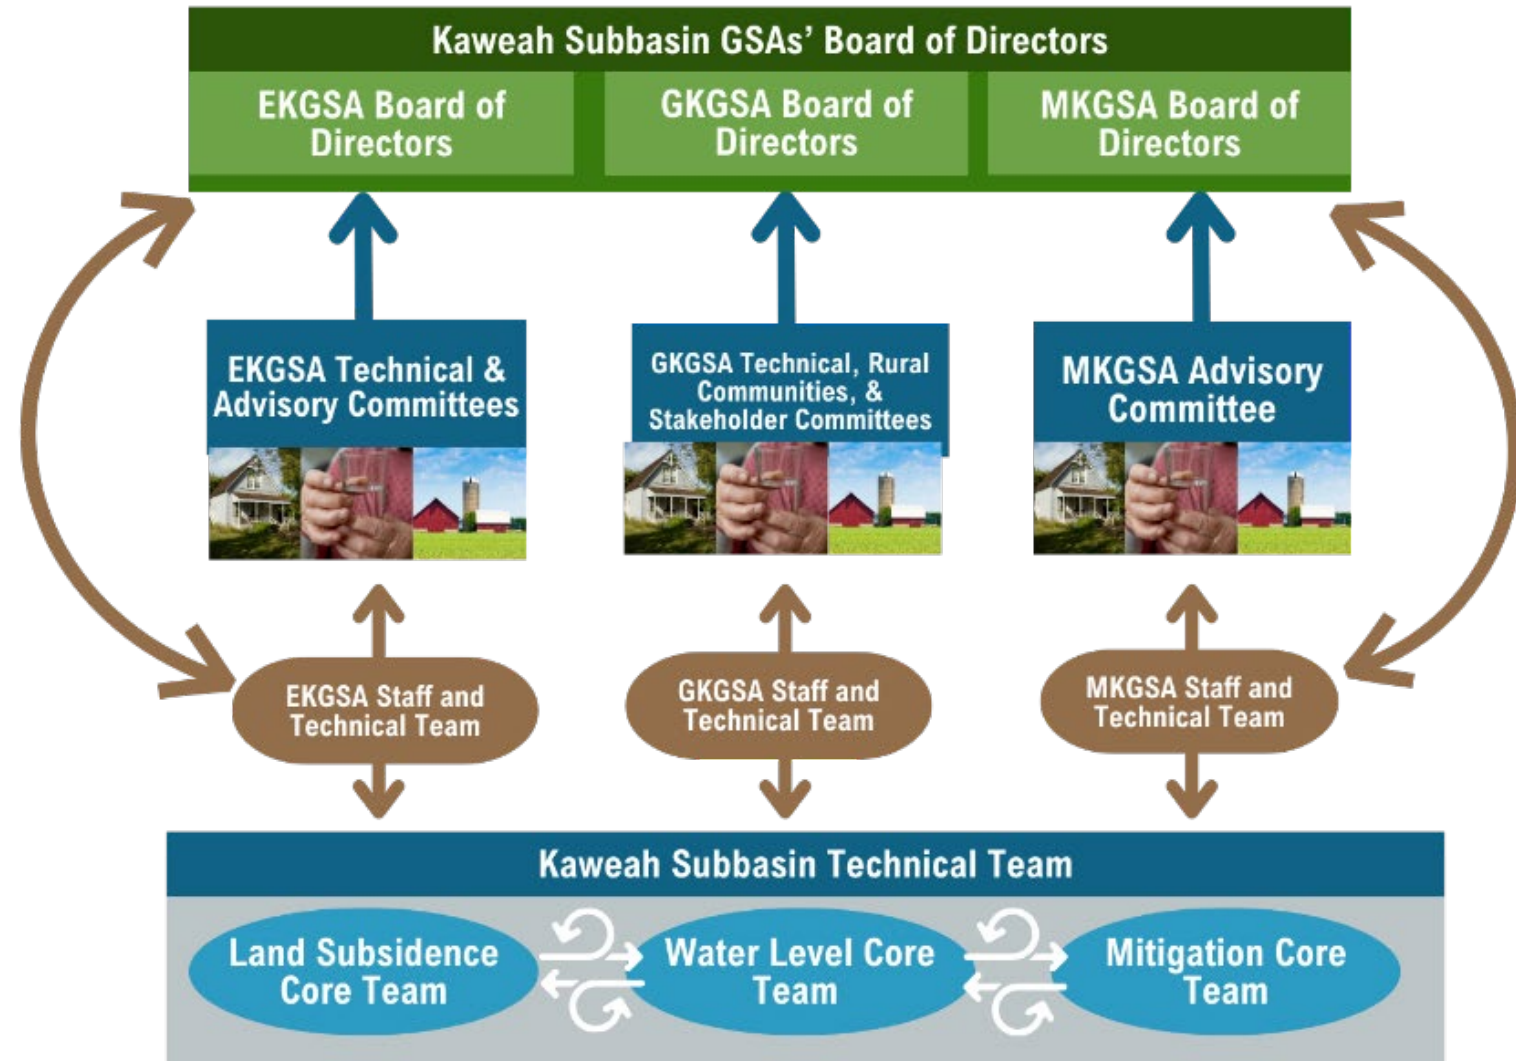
Kaweah Subbasin GSAs' Board of Directors

EKGSA Board of Directors

GKGSA Board of Directors

MKGSA Board of Directors

EKGSA Technical & Advisory Committees

GKGSA Technical, Rural Communities, & Stakeholder Committees

MKGSA Advisory Committee

EKGSA Staff and Technical Team

GKGSA Staff and Technical Team

MKGSA Staff and Technical Team

Kaweah Subbasin Technical Team

Land Subsidence Core Team

Water Level Core Team

Mitigation Core Team